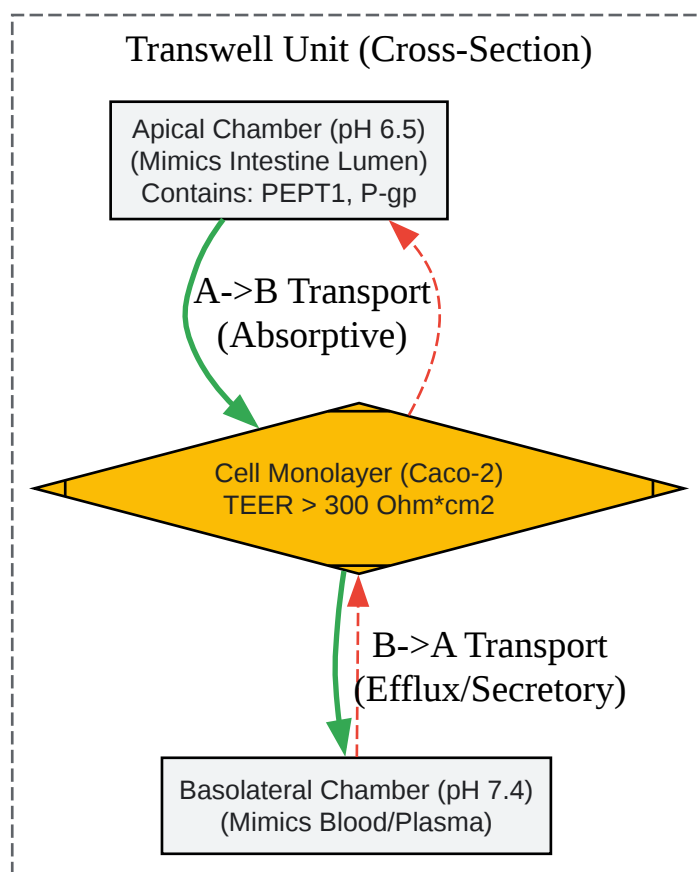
Transwell Unit (Cross-Section)

Apical Chamber (pH 6.5)
(Mimics Intestine Lumen)
Contains: PEPT1, P-gp

A->B Transport
(Absorptive)

Cell Monolayer (Caco-2)
TEER > 300 Ohm*cm2

B->A Transport
(Efflux/Secretory)

Basolateral Chamber (pH 7.4)
(Mimics Blood/Plasma)